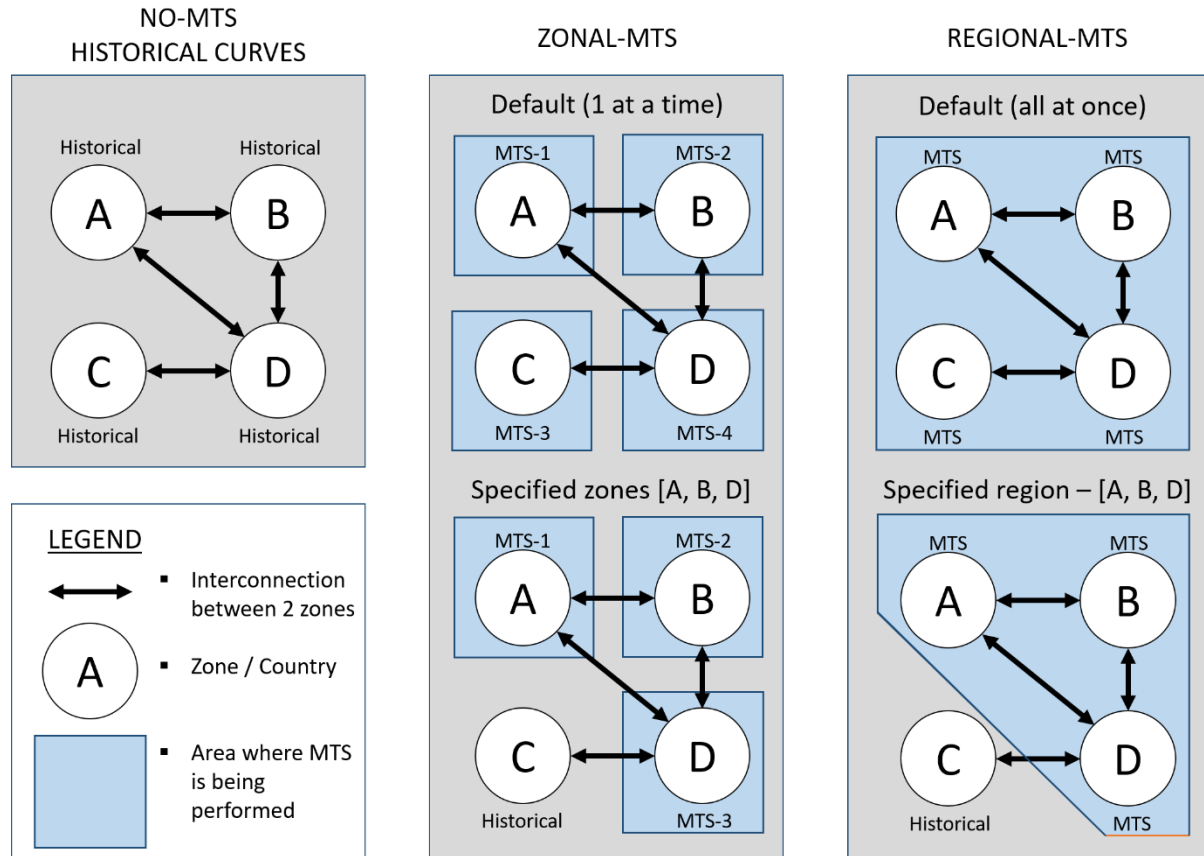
NO-MTS
HISTORICAL CURVES

Historical
Historical
A
B
C
D
Historical
Historical

LEGEND

▪ Interconnection between 2 zones

A
▪ Zone / Country

▪ Area where MTS is being performed

ZONAL-MTS

Default (1 at a time)

MTS-1
MTS-2
A
B
C
D
MTS-3
MTS-4

Specified zones [A, B, D]

MTS-1
MTS-2
A
B
C
D
Historical
MTS-3

REGIONAL-MTS

Default (all at once)

MTS
MTS
A
B
C
D
MTS
MTS

Specified region – [A, B, D]

MTS
MTS
A
B
C
D
Historical
MTS